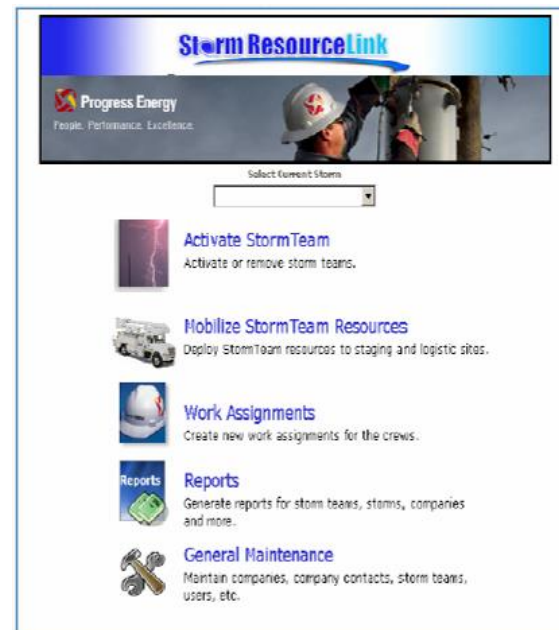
StormResourceLink

Progress Energy
People. Performance. Excellence.

Select Current Storm

Activate StormTeam
Activate or remove storm teams.

Mobilize StormTeam Resources
Deploy StormTeam resources to staging and logistic sites.

Work Assignments
Create new work assignments for the crews.

Reports
Reports
Generate reports for storm teams, storms, companies and more.

General Maintenance
Maintain companies, company contacts, storm teams, users, etc.